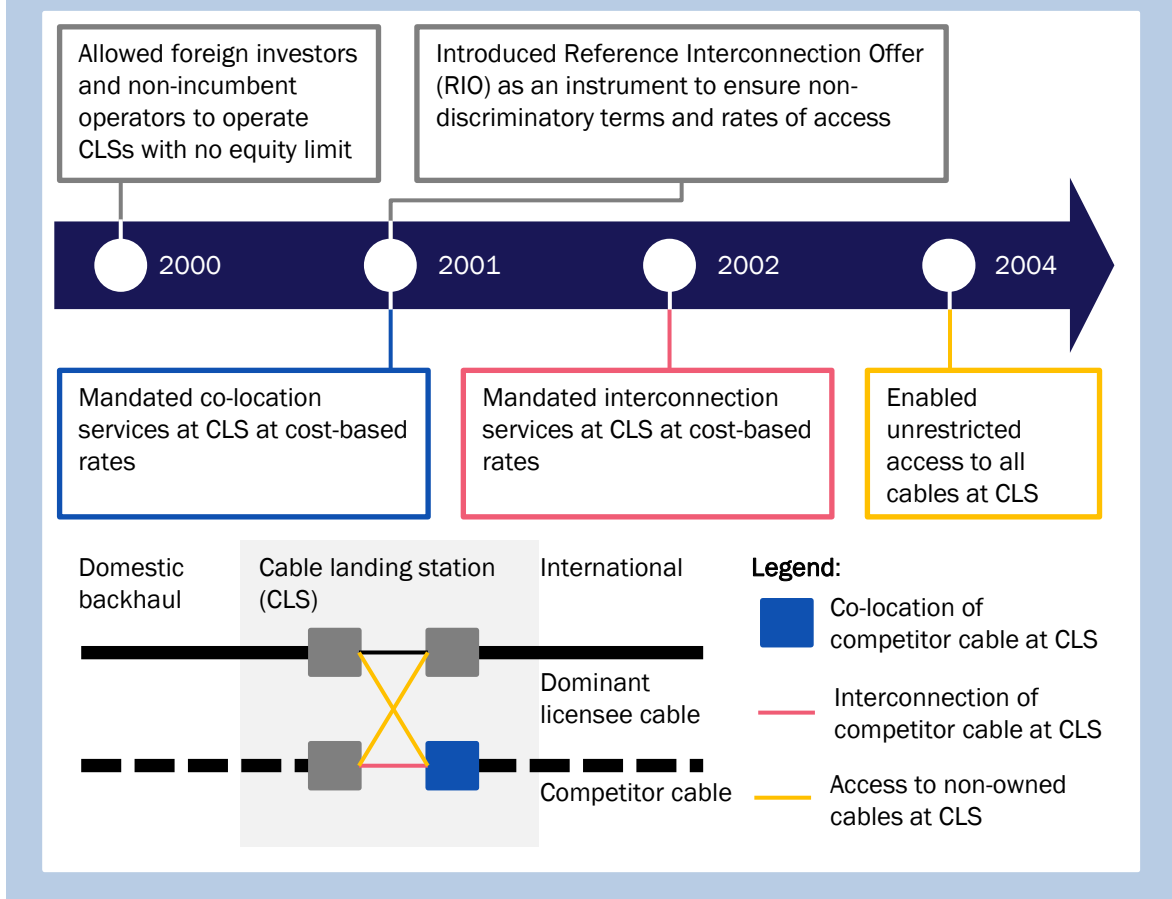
Allowed foreign investors and non-incumbent operators to operate CLSs with no equity limit

Introduced Reference Interconnection Offer (RIO) as an instrument to ensure non-discriminatory terms and rates of access

2000

2001

2002

2004

Mandated co-location services at CLS at cost-based rates

Mandated interconnection services at CLS at cost-based rates

Enabled unrestricted access to all cables at CLS

Domestic backhaul

Cable landing station (CLS)

International

Dominant licensee cable

Competitor cable

Legend:

Co-location of competitor cable at CLS

Interconnection of competitor cable at CLS

Access to non-owned cables at CLS